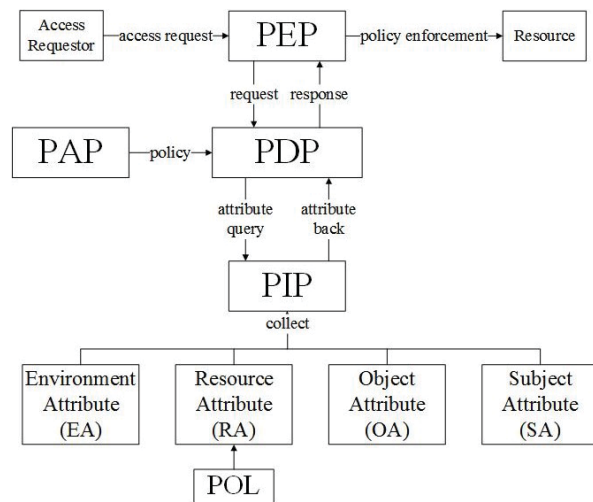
Access Requestor

access request

PEP

policy enforcement

Resource

request

response

PAP

policy

PDP

attribute query

attribute back

PIP

collect

Environment Attribute (EA)

Resource Attribute (RA)

Object Attribute (OA)

Subject Attribute (SA)

POL